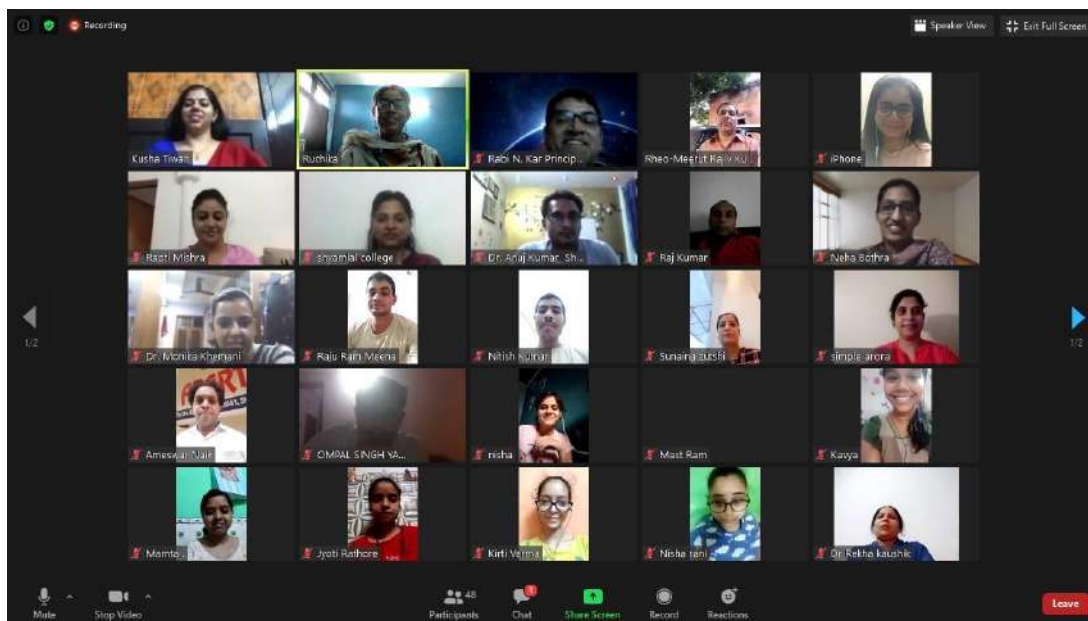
Recording

Speaker View
Exit Full Screen

Kusha Tiwari
Ruchika
Rabi N. Kar Princip...
Rheo-Meerut Rajiv Ku...
iPhone

Rapti Mishra
shyamlal college
Dr. Anuj Kumar, Sh...
Raj Kumar
Neha Bothra

Dr. Monika Khemani
Raju Ram Meena
Nitish Kumar
Sunaina zutshi
simple arora

Ameswar Naik
OMPAL SINGH YA...
nisha
Mast Ram
Kavya

Mamta...
Jyoti Rathore
Kirti Verma
Nisha rani
Dr. Rekha kaushik

1/2
1/2

Mute
Stop Video
48
Participants
Chat
Share Screen
Record
Reactions
Leave